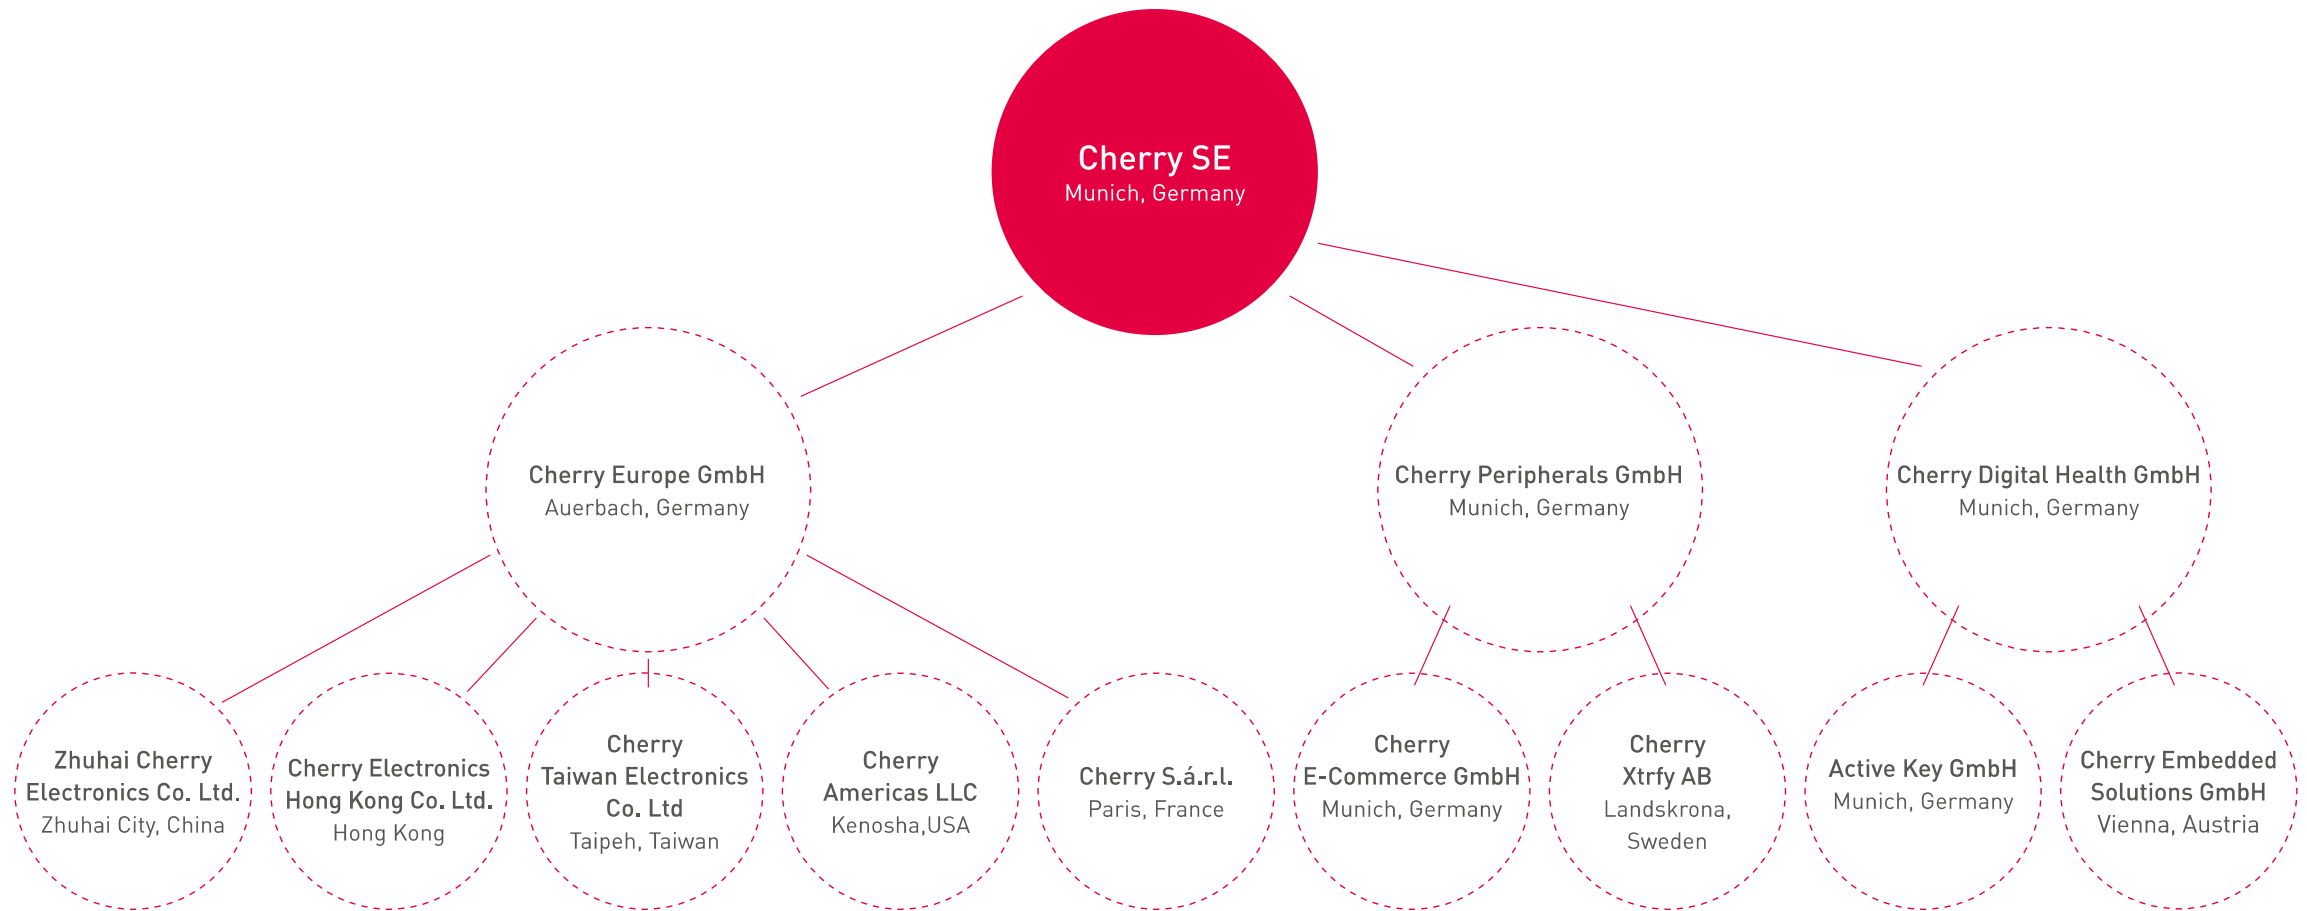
Cherry SE
Munich, Germany

Cherry Europe GmbH
Auerbach, Germany

Cherry Peripherals GmbH
Munich, Germany

Cherry Digital Health GmbH
Munich, Germany

Zhuhai Cherry Electronics Co. Ltd.
Zhuhai City, China

Cherry Electronics Hong Kong Co. Ltd.
Hong Kong

Cherry Taiwan Electronics Co. Ltd
Taipeh, Taiwan

Cherry Americas LLC
Kenosha,USA

Cherry S.á.r.l.
Paris, France

Cherry E-Commerce GmbH
Munich, Germany

Cherry Xtrfy AB
Landskrona, Sweden

Active Key GmbH
Munich, Germany

Cherry Embedded Solutions GmbH
Vienna, Austria